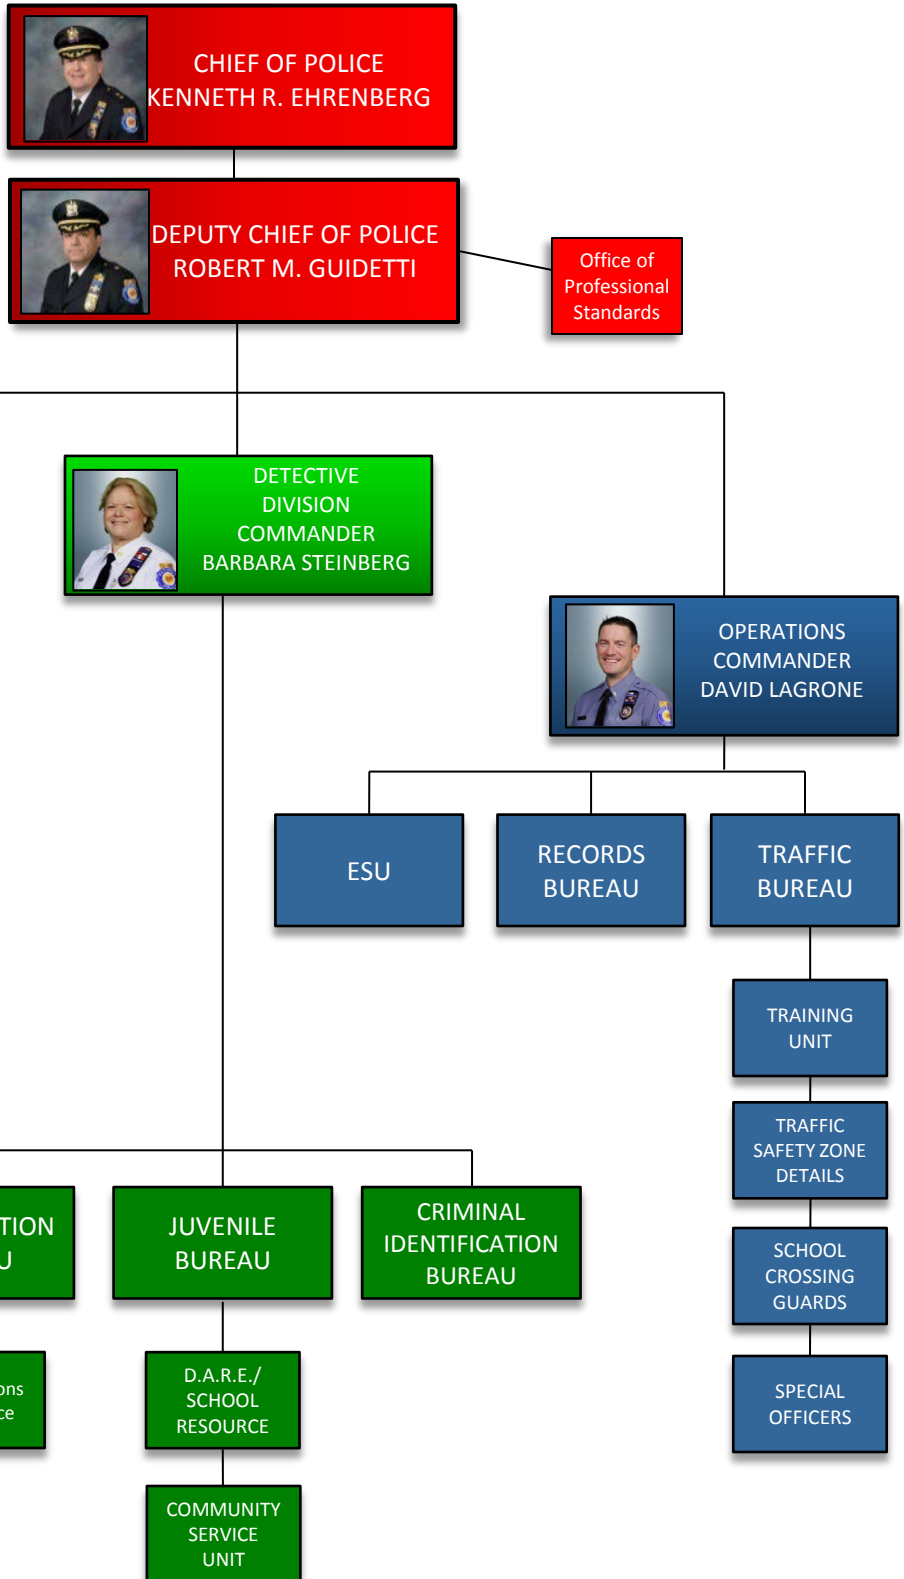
CHIEF OF POLICE
KENNETH R. EHRENBERG

DEPUTY CHIEF OF POLICE
ROBERT M. GUIDETTI

Office of Professional Standards

DETECTIVE DIVISION COMMANDER
BARBARA STEINBERG

OPERATIONS COMMANDER
DAVID LAGRONE

ESU

RECORDS BUREAU

TRAFFIC BUREAU

TRAINING UNIT

TRAFFIC SAFETY ZONE DETAILS

SCHOOL CROSSING GUARDS

SPECIAL OFFICERS

TION
U

JUVENILE BUREAU

CRIMINAL IDENTIFICATION BUREAU

ons
ce

D.A.R.E./ SCHOOL RESOURCE

COMMUNITY SERVICE UNIT